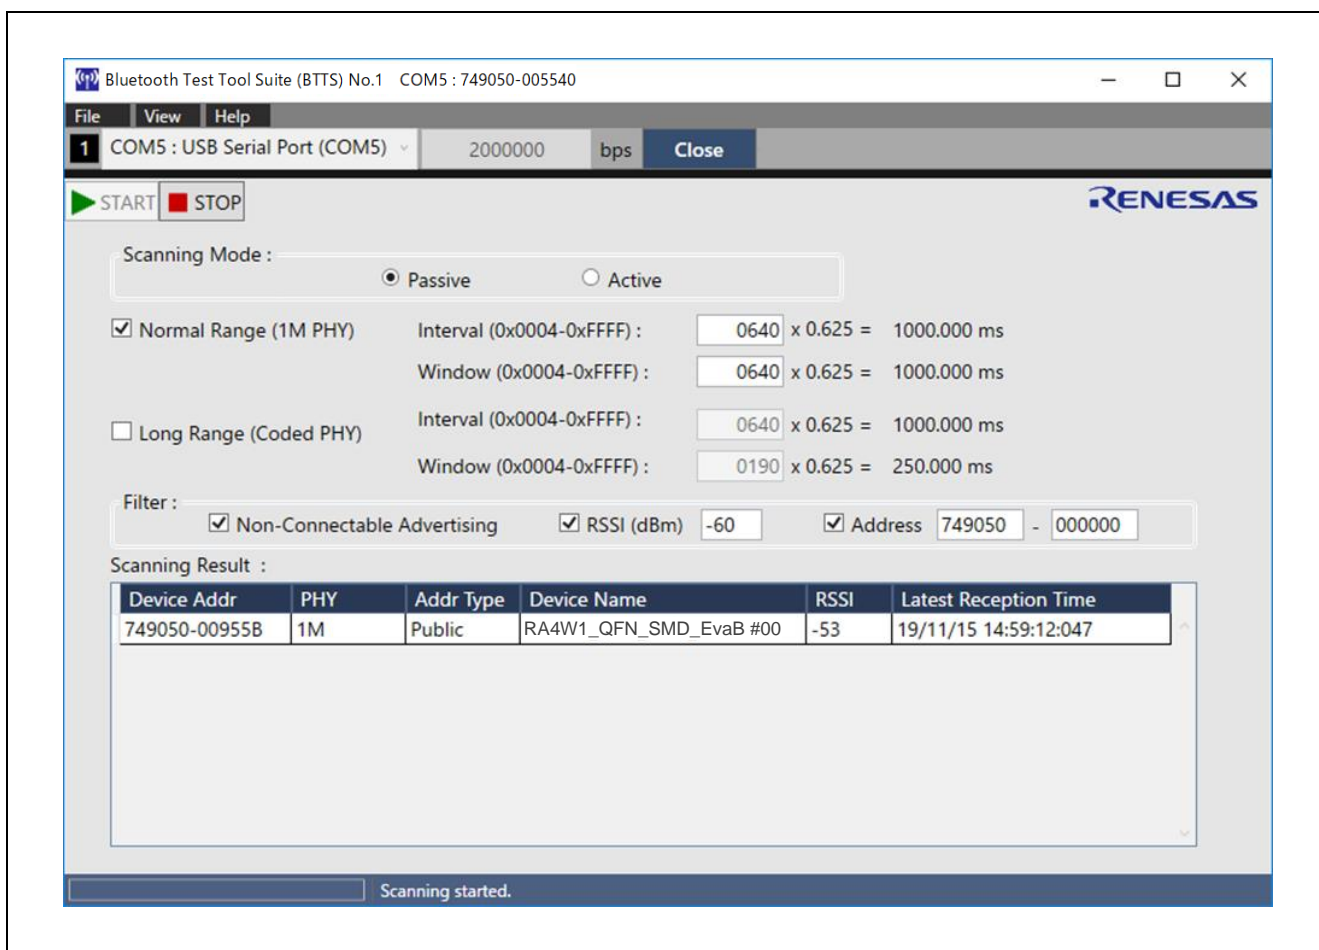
Bluetooth Test Tool Suite (BTTS) No.1 COM5 : 749050-005540

File View Help

1 COM5 : USB Serial Port (COM5) 2000000 bps Close

START STOP

RENESAS

Scanning Mode :

Passive Active

Normal Range (1M PHY)

Interval (0x0004-0xFFFF) : 0640 x 0.625 = 1000.000 ms

Window (0x0004-0xFFFF) : 0640 x 0.625 = 1000.000 ms

Long Range (Coded PHY)

Interval (0x0004-0xFFFF) : 0640 x 0.625 = 1000.000 ms

Window (0x0004-0xFFFF) : 0190 x 0.625 = 250.000 ms

Filter :

Non-Connectable Advertising RSSI (dBm) -60 Address 749050 - 000000

Scanning Result :

| Device Addr | PHY | Addr Type | Device Name | RSSI | Latest Reception Time |
|---|---|---|---|---|---|
| 749050-00955B | 1M | Public | RA4W1_QFN_SMD_EvaB #00 | -53 | 19/11/15 14:59:12:047 |

Scanning started.